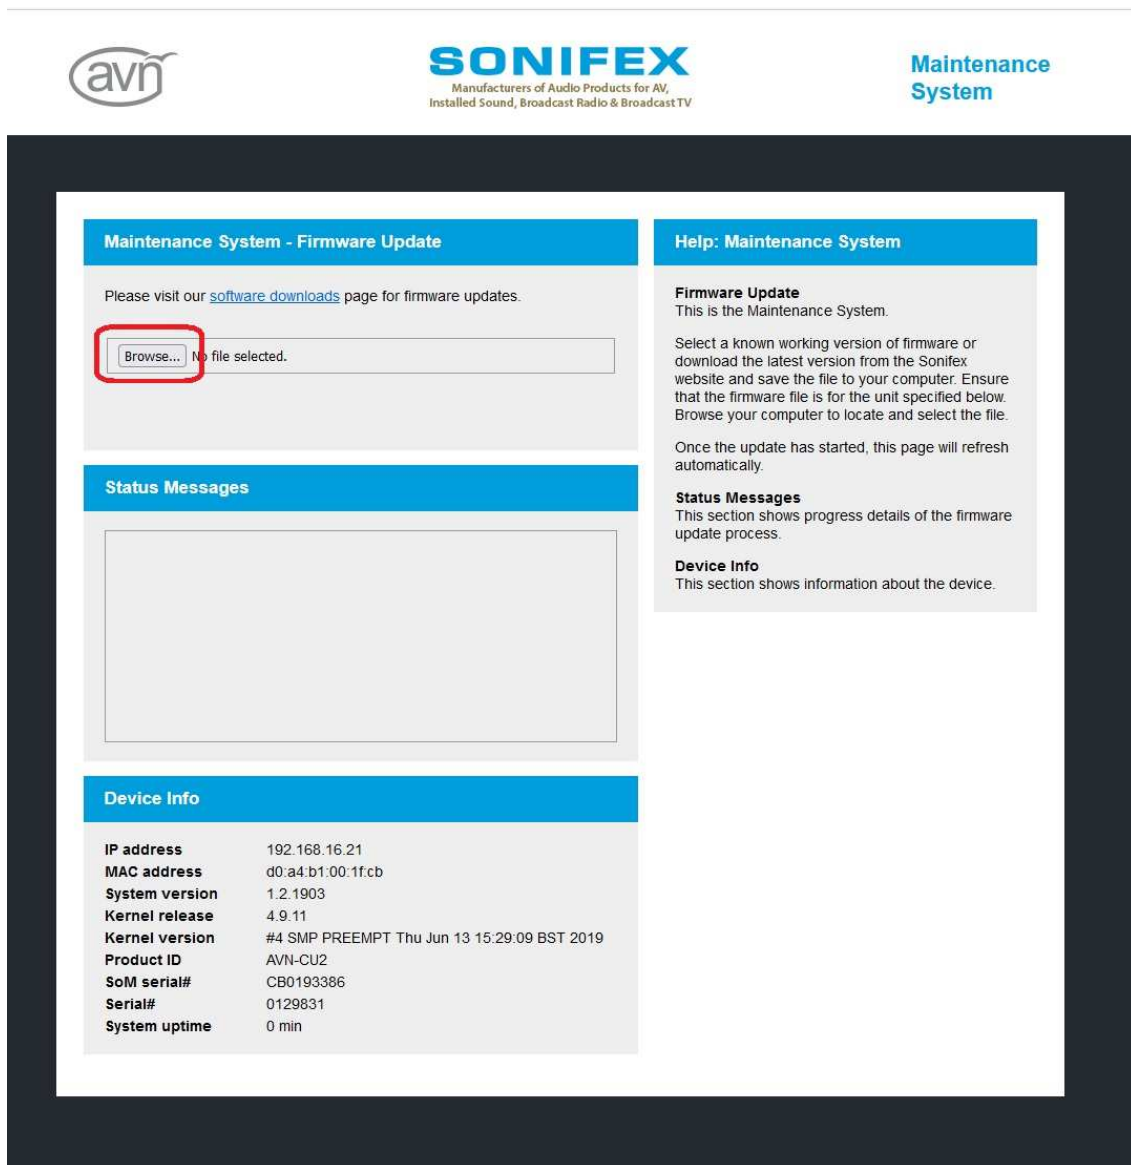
avn

SONIFEX
Manufacturers of Audio Products for AV, Installed Sound, Broadcast Radio & Broadcast TV

Maintenance System

Maintenance System - Firmware Update

Please visit our software downloads page for firmware updates.

Browse... No file selected.

Status Messages

Device Info

| | |
|---|---|
| IP address | 192.168.16.21 |
| MAC address | d0:a4:b1:00:1f:cb |
| System version | 1.2.1903 |
| Kernel release | 4.9.11 |
| Kernel version | #4 SMP PREEMPT Thu Jun 13 15:29:09 BST 2019 |
| Product ID | AVN-CU2 |
| SoM serial# | CB0193386 |
| Serial# | 0129831 |
| System uptime | 0 min |

Help: Maintenance System

Firmware Update
This is the Maintenance System.

Select a known working version of firmware or download the latest version from the Sonifex website and save the file to your computer. Ensure that the firmware file is for the unit specified below. Browse your computer to locate and select the file.

Once the update has started, this page will refresh automatically.

Status Messages
This section shows progress details of the firmware update process.

Device Info
This section shows information about the device.